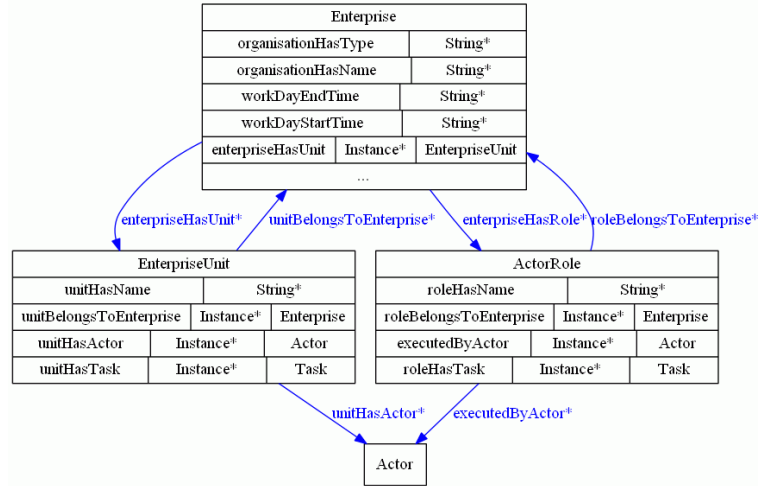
Enterprise

| organisationHasType | String* |
|---|---|
| organisationHasName | String* |
| workDayEndTime | String* |
| workDayStartTime | String* |

| enterpriseHasUnit | Instance* | EnterpriseUnit |
|---|---|---|

...

enterpriseHasUnit*
unitBelongsToEnterprise*
enterpriseHasRole*
roleBelongsToEnterprise*

EnterpriseUnit

| unitHasName | String* |
|---|---|

| unitBelongsToEnterprise | Instance* | Enterprise |
|---|---|---|
| unitHasActor | Instance* | Actor |
| unitHasTask | Instance* | Task |

ActorRole

| roleHasName | String* |
|---|---|

| roleBelongsToEnterprise | Instance* | Enterprise |
|---|---|---|
| executedByActor | Instance* | Actor |
| roleHasTask | Instance* | Task |

unitHasActor*
executedByActor*

Actor